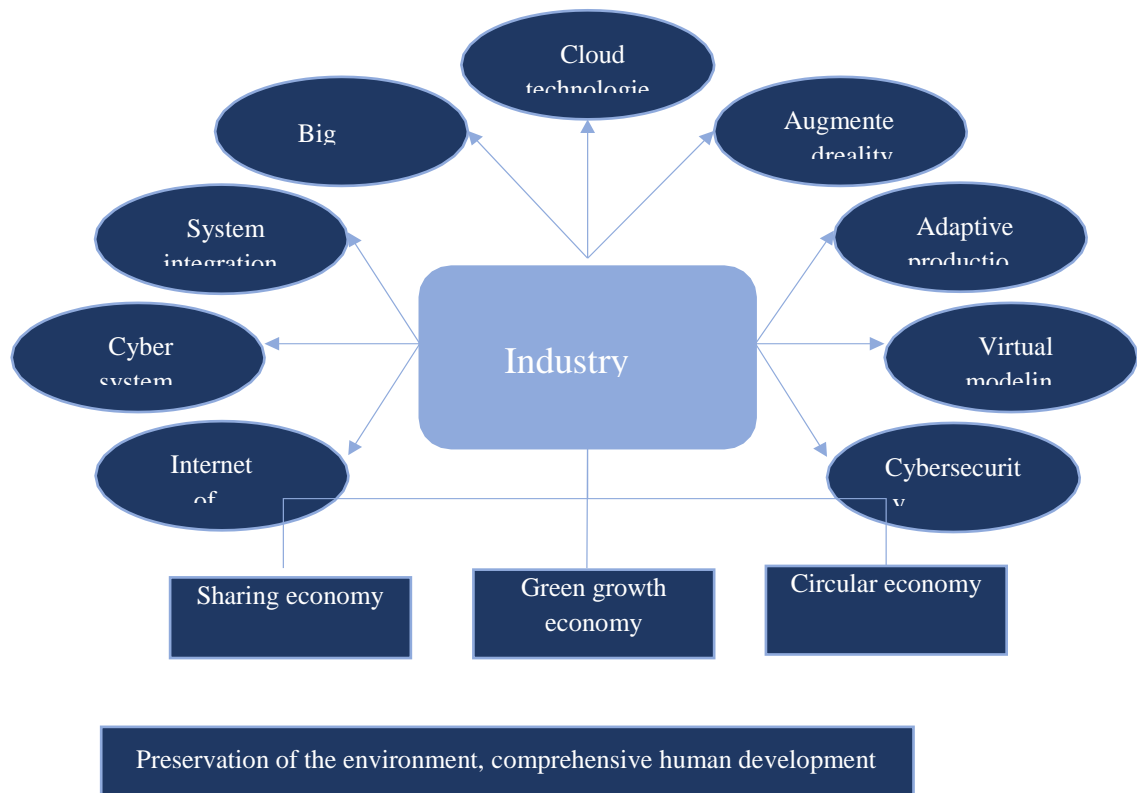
Cloud technologie

Big

Augmente dreality

System integration

Adaptive productio

Cyber system

Industry

Virtual modelin

Internet of

Cybersecurit y

Sharing economy

Green growth economy

Circular economy

Preservation of the environment, comprehensive human development